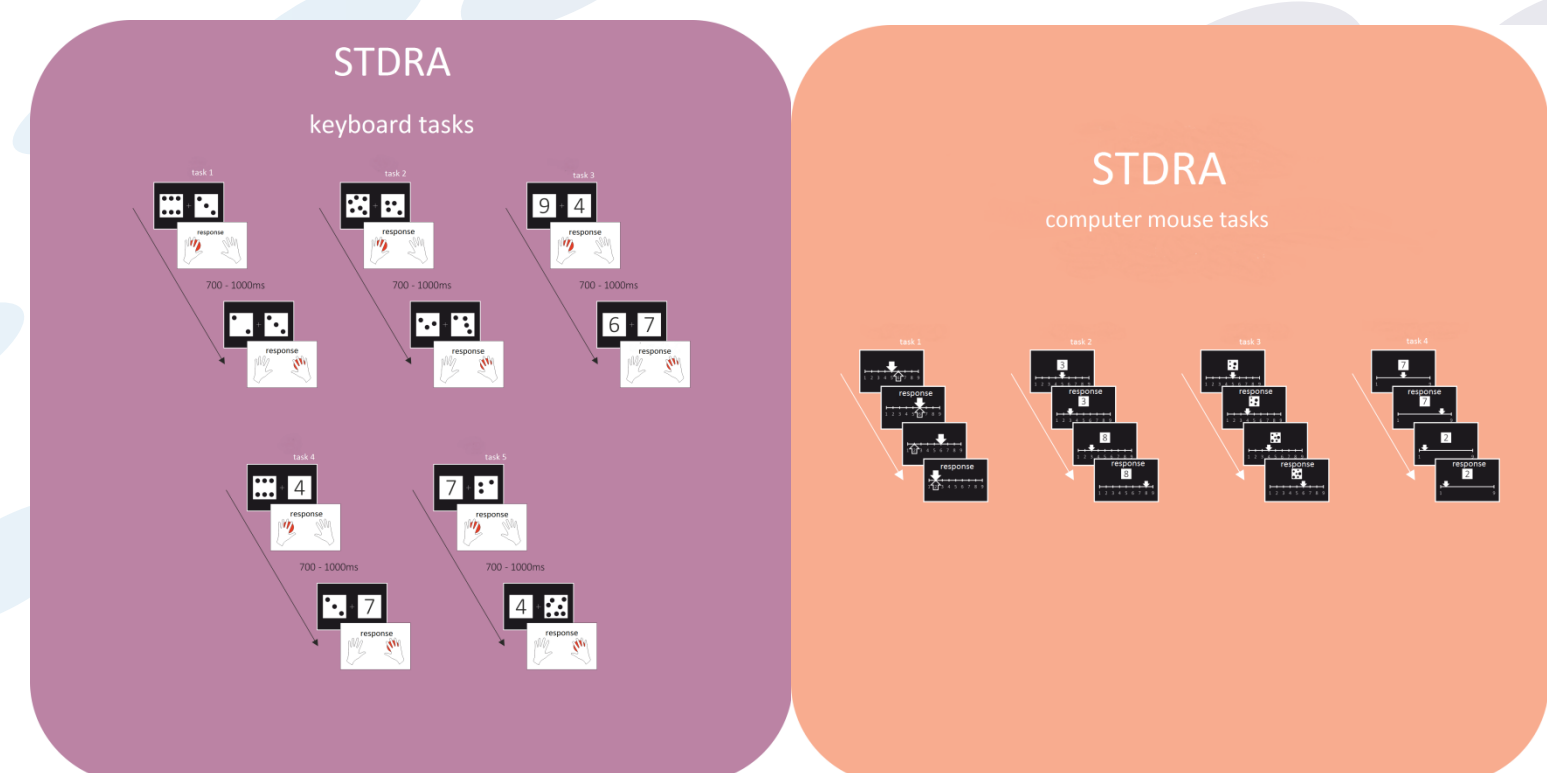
STDRA

keyboard tasks

task 1

response

700 - 1000ms

response

task 2

response

700 - 1000ms

response

task 3

9 4

response

700 - 1000ms

6 7

response

task 4

4

response

700 - 1000ms

7

response

task 5

7

response

700 - 1000ms

4

response

STDRA

computer mouse tasks

task 1

1 2 3 4 5 6 7 8 9

response

1 2 3 4 5 6 7 8 9

1 2 3 4 5 6 7 8 9

response

1 2 3 4 5 6 7 8 9

task 2

3

1 2 3 4 5 6 7 8 9

response

3

1 2 3 4 5 6 7 8 9

8

1 2 3 4 5 6 7 8 9

response

8

1 2 3 4 5 6 7 8 9

task 3

1 2 3 4 5 6 7 8 9

response

1 2 3 4 5 6 7 8 9

1 2 3 4 5 6 7 8 9

response

1 2 3 4 5 6 7 8 9

task 4

7

1 9

response

7

1 9

2

1 9

response

2

1 9